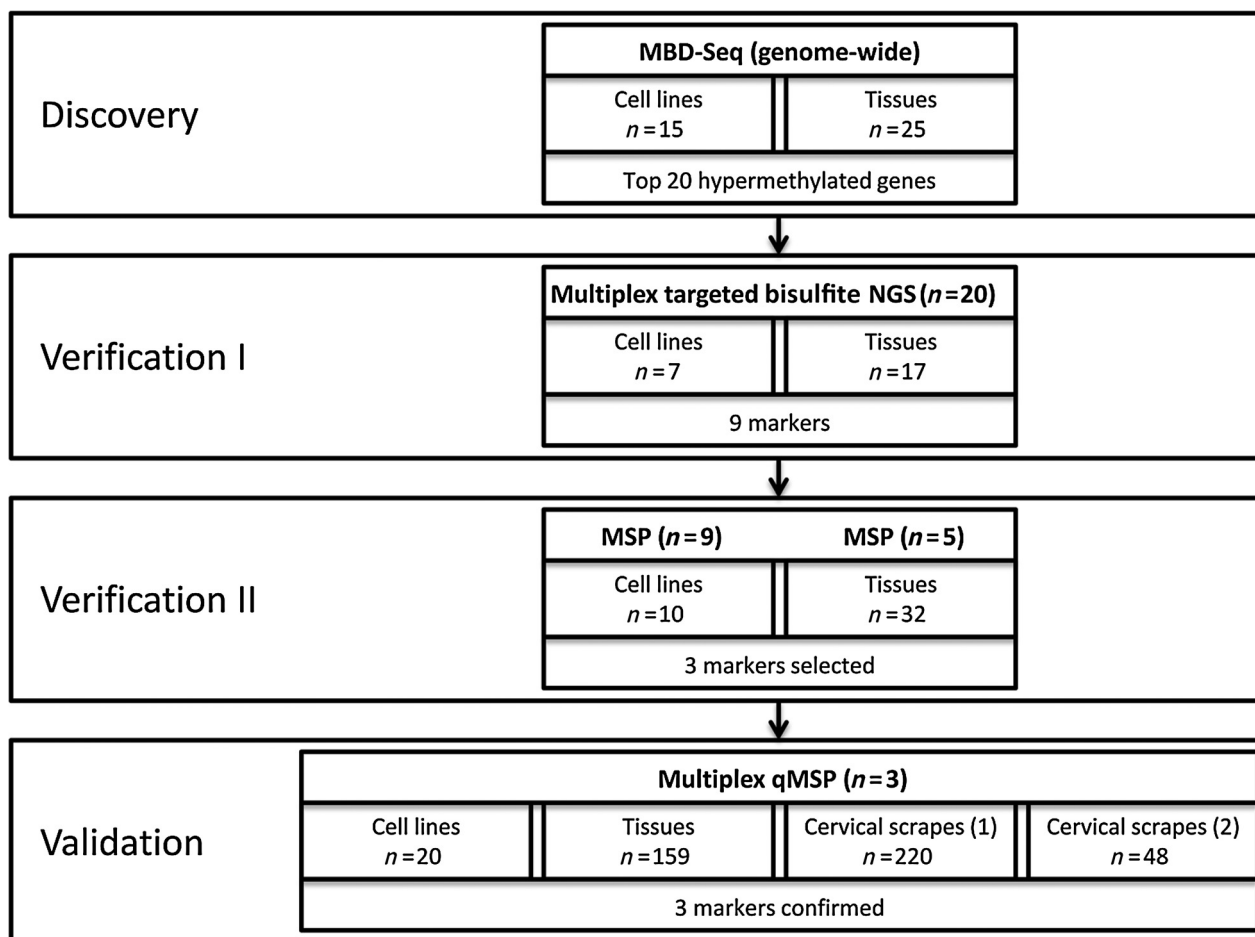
Discovery

MBD-Seq (genome-wide)

| Cell lines $n=15$ | Tissues $n=25$ |
|---|---|

Top 20 hypermethylated genes

Verification I

Multiplex targeted bisulfite NGS ($n=20$)

| Cell lines $n=7$ | Tissues $n=17$ |
|---|---|

9 markers

Verification II

| MSP ($n=9$) | MSP ($n=5$) |
|---|---|
| Cell lines $n=10$ | Tissues $n=32$ |

3 markers selected

Validation

Multiplex qMSP ($n=3$)

| Cell lines $n=20$ | Tissues $n=159$ | Cervical scrapes (1) $n=220$ | Cervical scrapes (2) $n=48$ |
|---|---|---|---|

3 markers confirmed